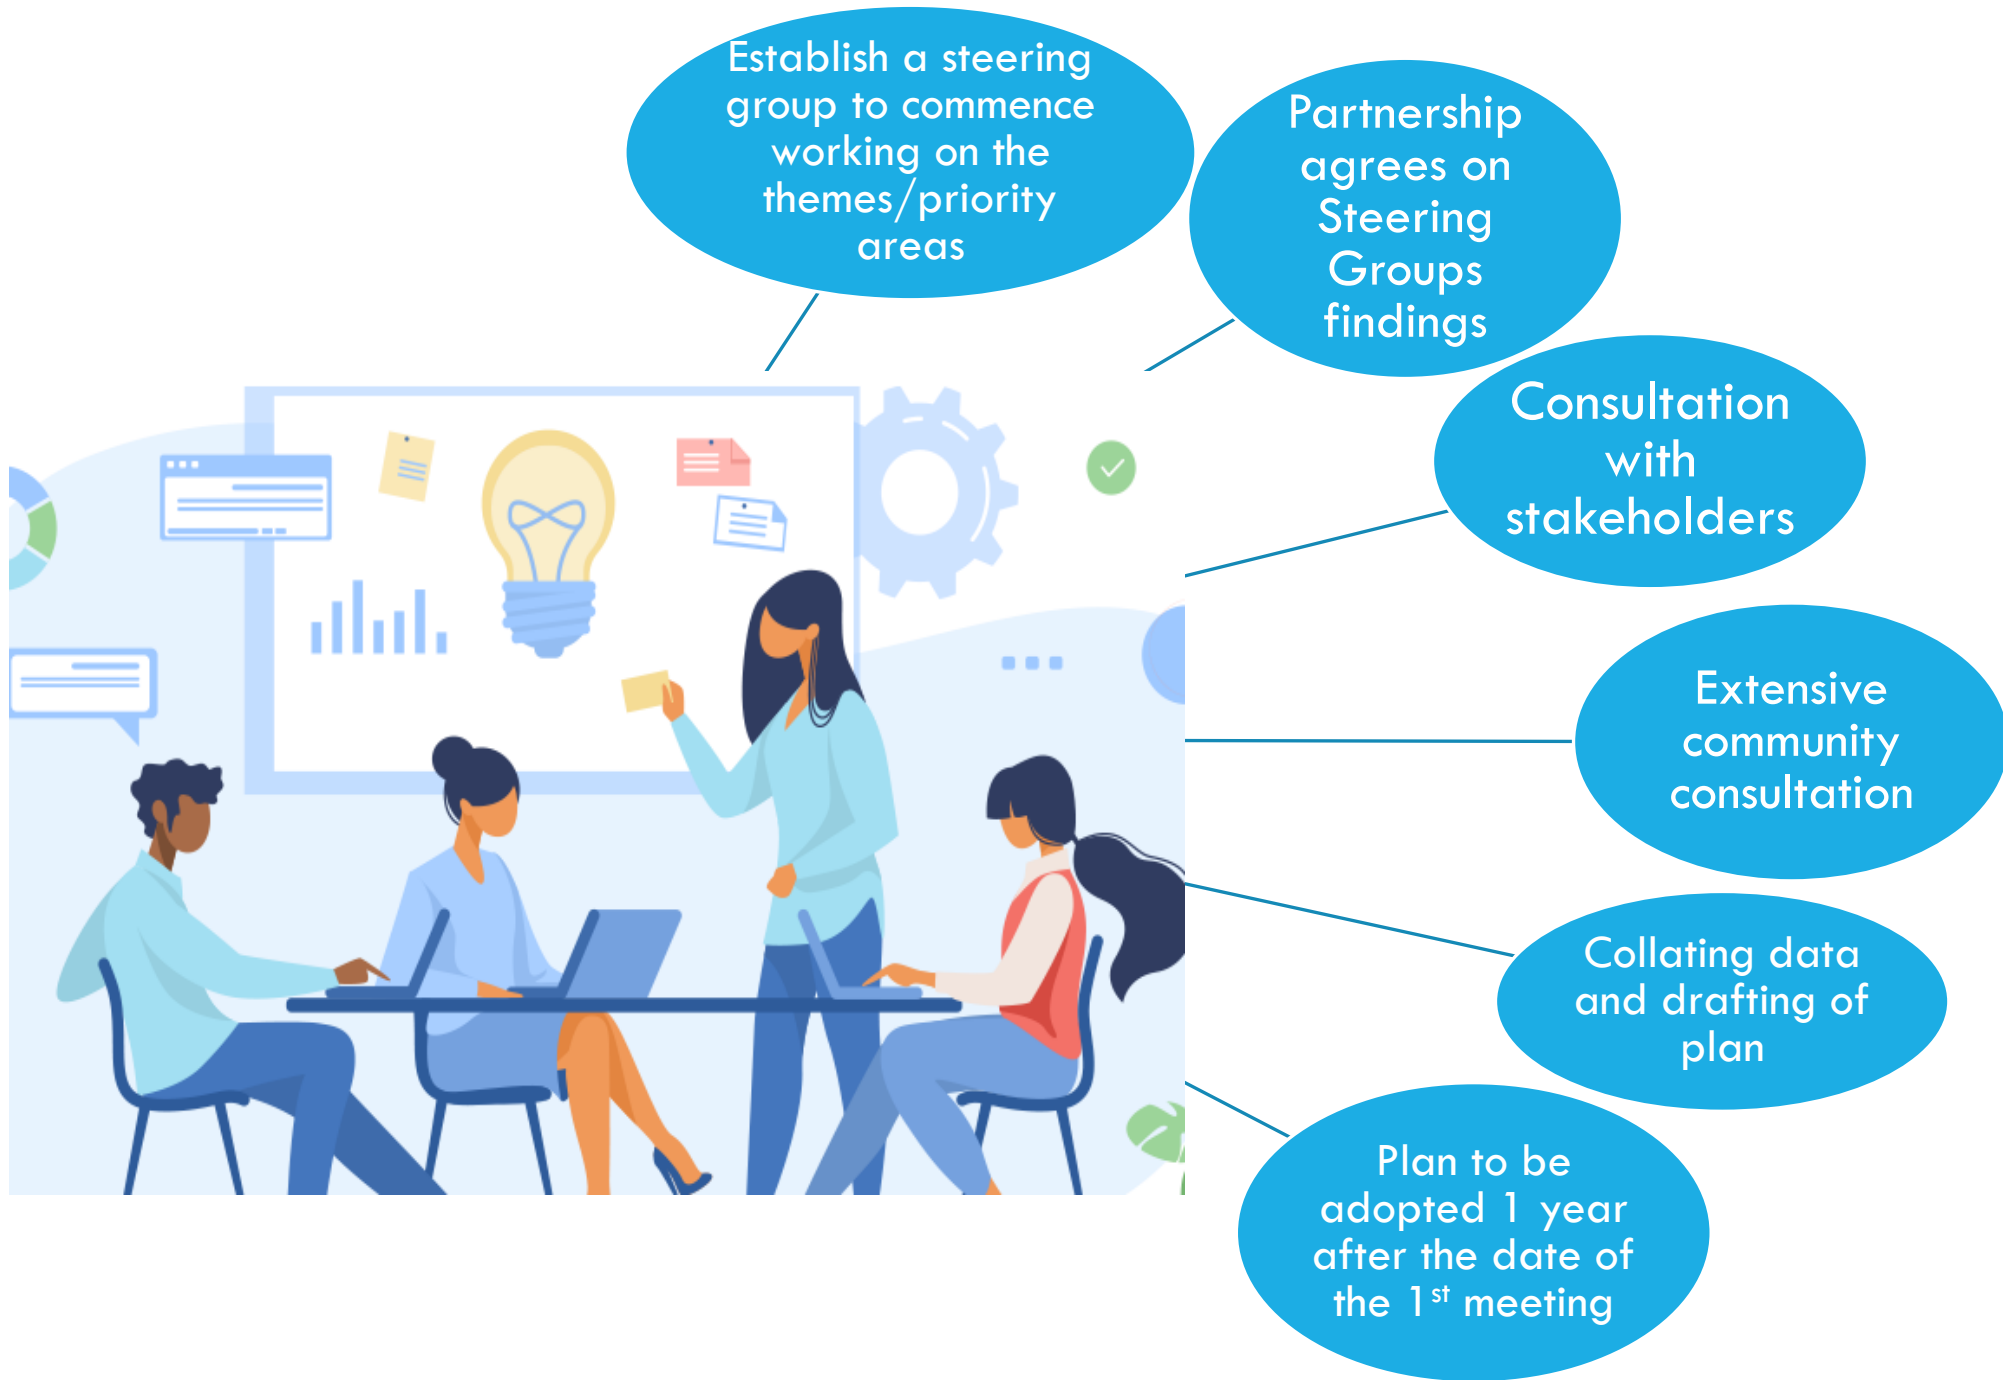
Establish a steering group to commence working on the themes/priority areas

Partnership agrees on Steering Groups findings

Consultation with stakeholders

Extensive community consultation

Collating data and drafting of plan

Plan to be adopted 1 year after the date of the 1$^{st}$ meeting